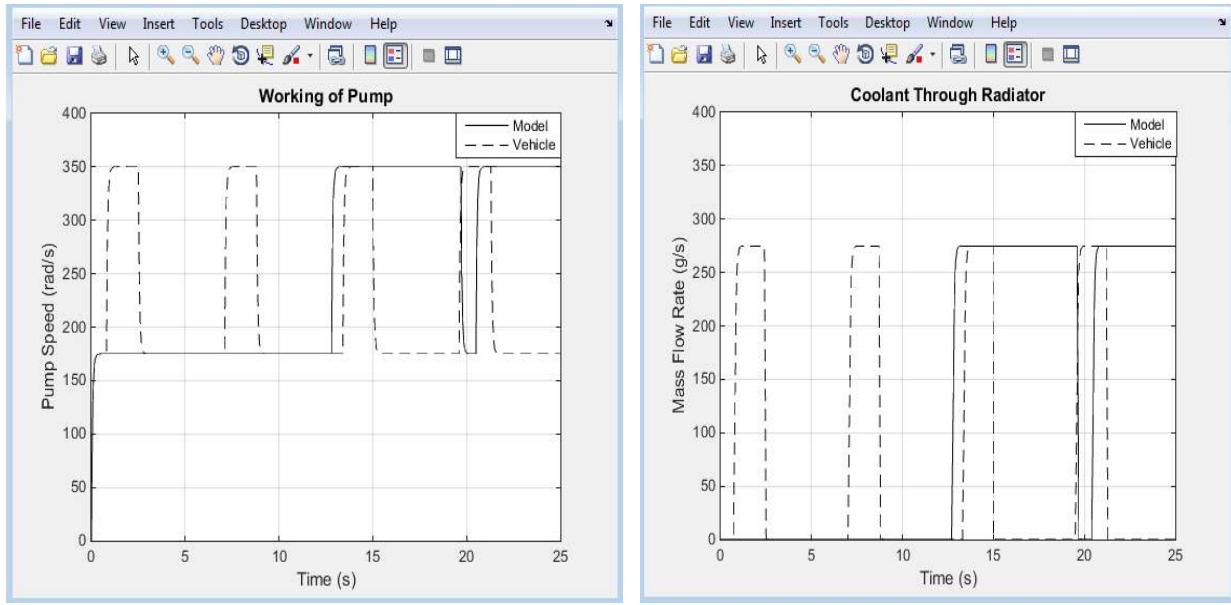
File Edit View Insert Tools Desktop Window Help

Working of Pump

Model
Vehicle

Pump Speed (rad/s)

400
350
300
250
200
150
100
50
0

0 5 10 15 20 25

Time (s)

File Edit View Insert Tools Desktop Window Help

Coolant Through Radiator

Model
Vehicle

Mass Flow Rate (g/s)

400
350
300
250
200
150
100
50
0

0 5 10 15 20 25

Time (s)